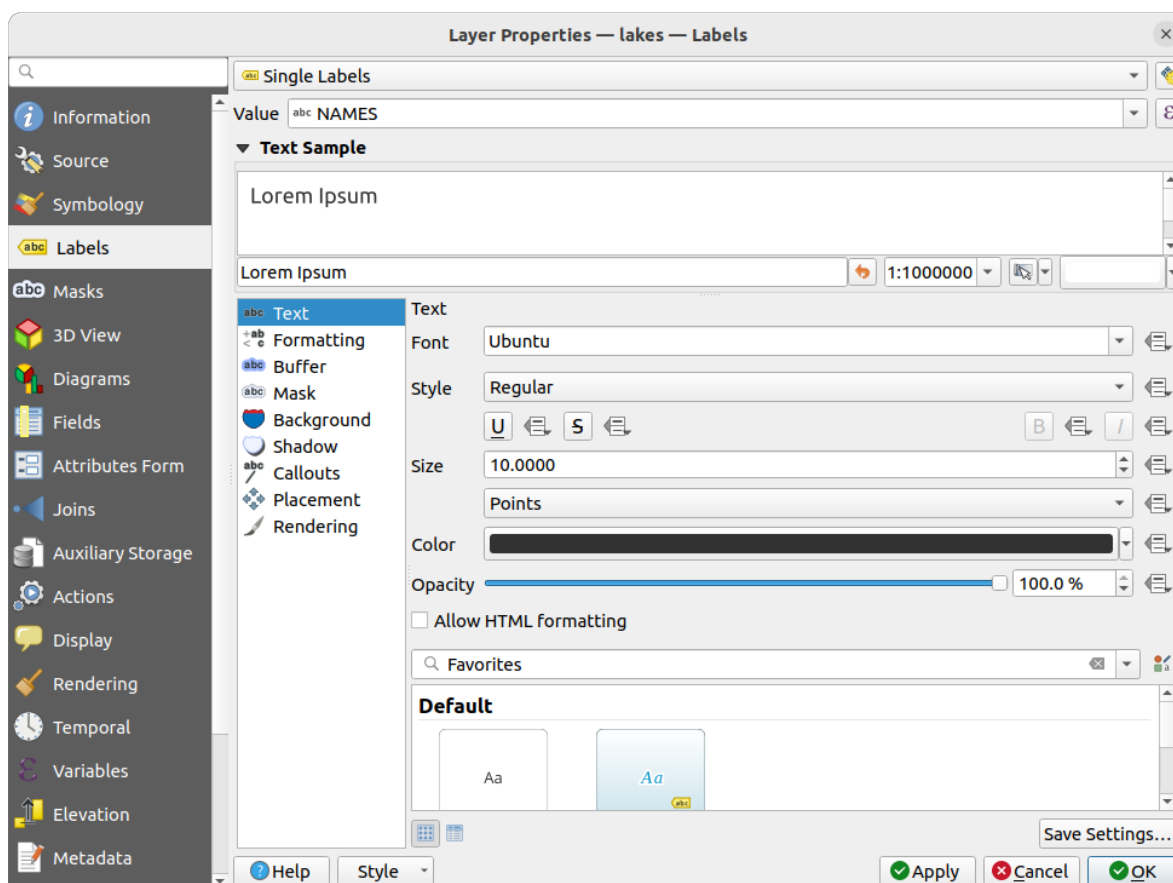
Layer Properties — lakes — Labels

Information
Source
Symbology
Labels
Masks
3D View
Diagrams
Fields
Attributes Form
Joins
Auxiliary Storage
Actions
Display
Rendering
Temporal
Variables
Elevation
Metadata

Single Labels
Value abc NAMES
Text Sample
Lorem Ipsum
Lorem Ipsum
1:1000000

Text
Formatting
Buffer
Mask
Background
Shadow
Callouts
Placement
Rendering

Text
Font Ubuntu
Style Regular
U S B I
Size 10.0000
Points
Color
Opacity 100.0 %
Allow HTML formatting
Favorites
Default
Aa
Aa
Save Settings...

Help
Style
Apply
Cancel
OK